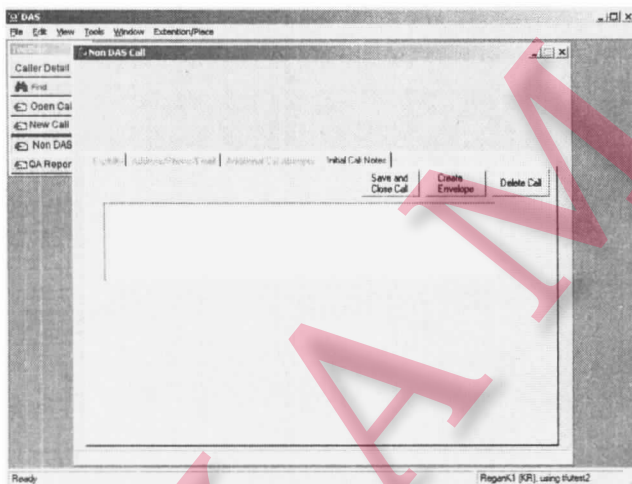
DAS
File Edit View Tools Window Extention/Place
Caller Detail
Find
Open Cal
New Call
Non DAS
QA Repor
Non DAS Call
Eligibility | Address/Phone/Email | Additional Call attempts | Initial Call Notes
Save and Close Call
Create Envelope
Delete Call
Ready
ReganK1 (KR), using tfutest2